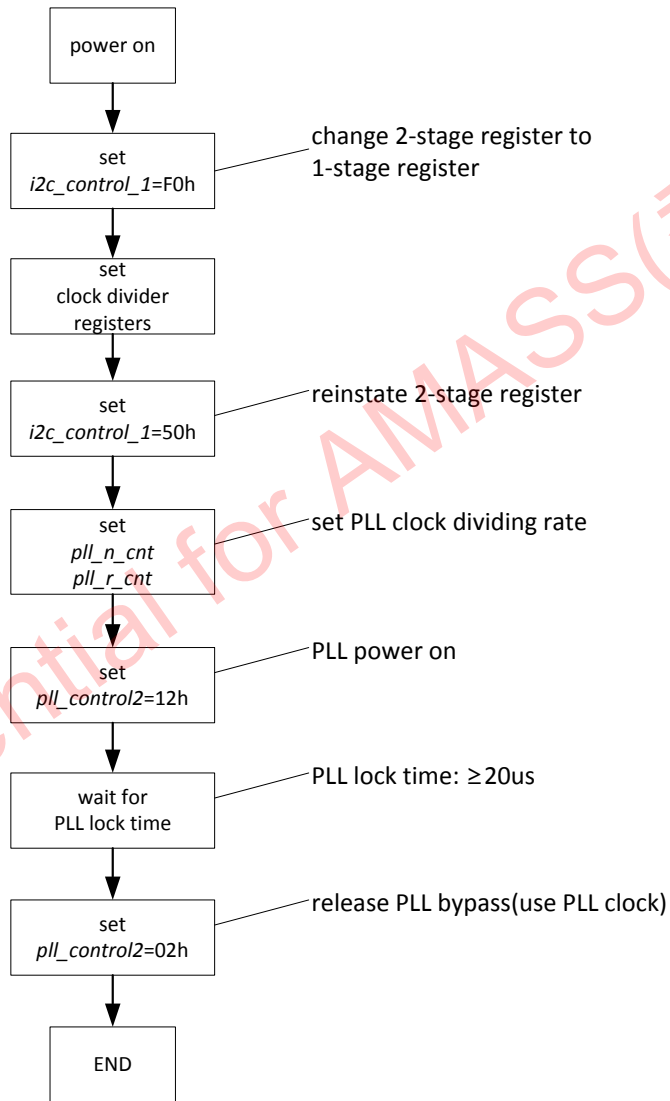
power on

set
i2c_control_1=F0h

change 2-stage register to 1-stage register

set
clock divider registers

set
i2c_control_1=50h

reinstate 2-stage register

set
pll_n_cnt
pll_r_cnt

set PLL clock dividing rate

set
pll_control2=12h

PLL power on

wait for
PLL lock time

PLL lock time: ≥20us

set
pll_control2=02h

release PLL bypass(use PLL clock)

END

ential for AMASS([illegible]